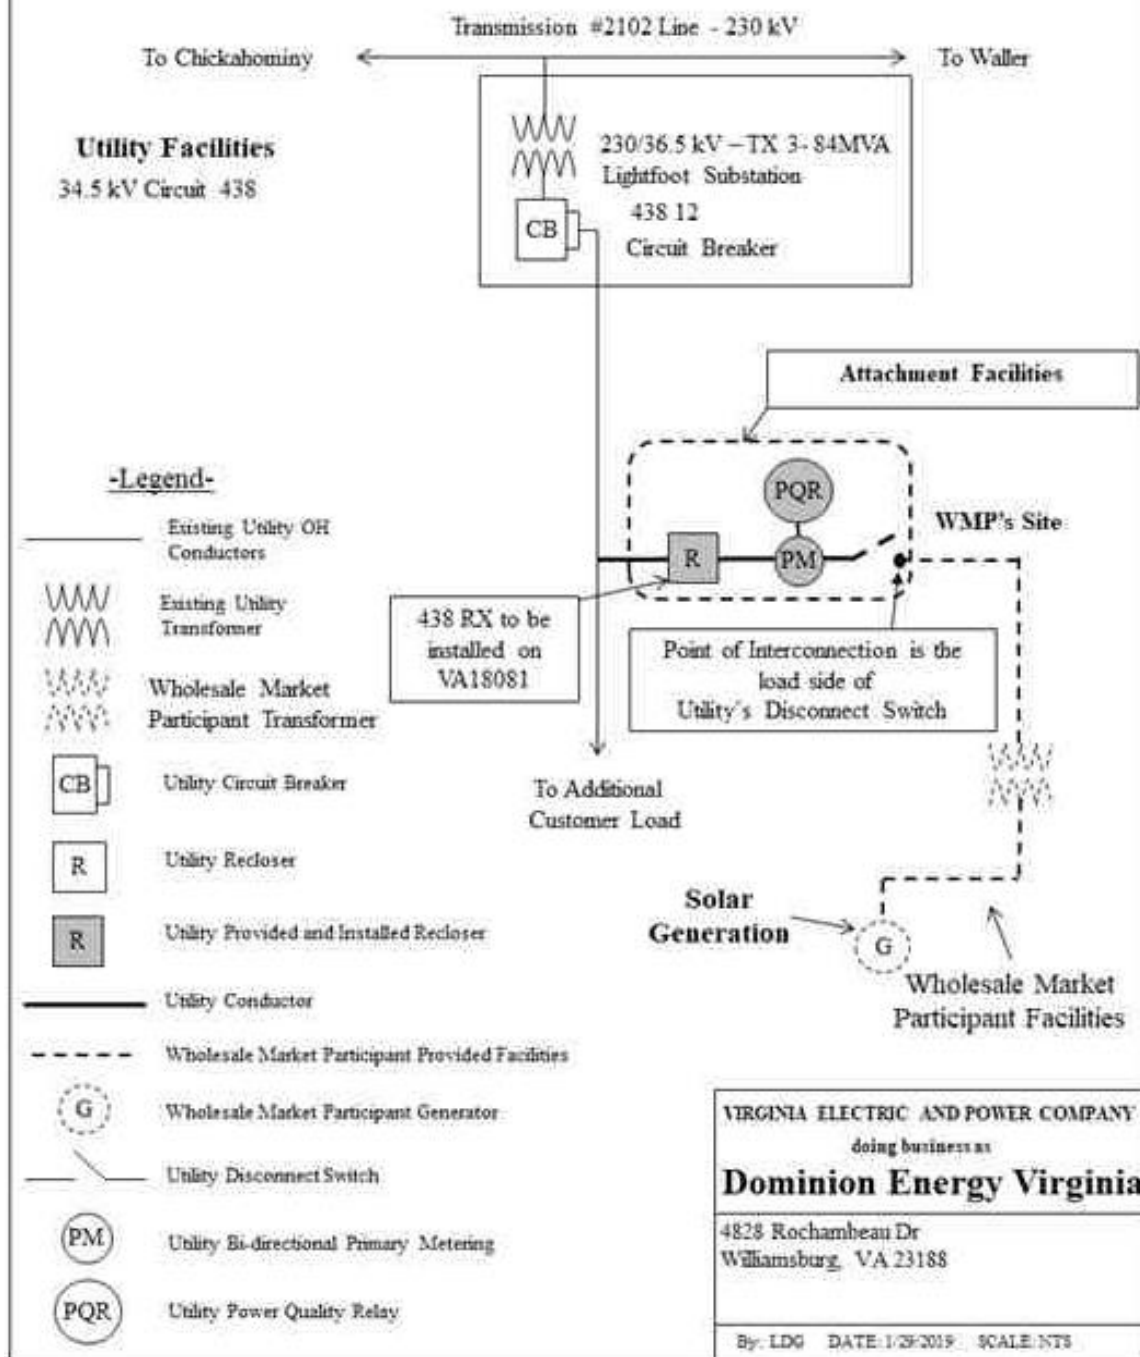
Transmission #2102 Line - 230 kV

To Chickahominy

To Waller

Utility Facilities
34.5 kV Circuit 438

230/36.5 kV – TX 3- 84MVA
Lightfoot Substation
438 12
Circuit Breaker

CB

Attachment Facilities

PQR

PM

R

WMP's Site

-Legend-

Existing Utility OH Conductors

Existing Utility Transformer

Wholesale Market Participant Transformer

CB Utility Circuit Breaker

R Utility Recloser

R Utility Provided and Installed Recloser

Utility Conductor

Wholesale Market Participant Provided Facilities

G Wholesale Market Participant Generator

Utility Disconnect Switch

PM Utility Bi-directional Primary Metering

PQR Utility Power Quality Relay

438 RX to be installed on VA18081

Point of Interconnection is the load side of Utility's Disconnect Switch

To Additional Customer Load

Solar Generation

G

Wholesale Market Participant Facilities

VIRGINIA ELECTRIC AND POWER COMPANY
doing business as
Dominion Energy Virginia

4828 Rochambeau Dr
Williamsburg, VA 23188

By: LDG DATE: 1/29/2019 SCALE: NTS